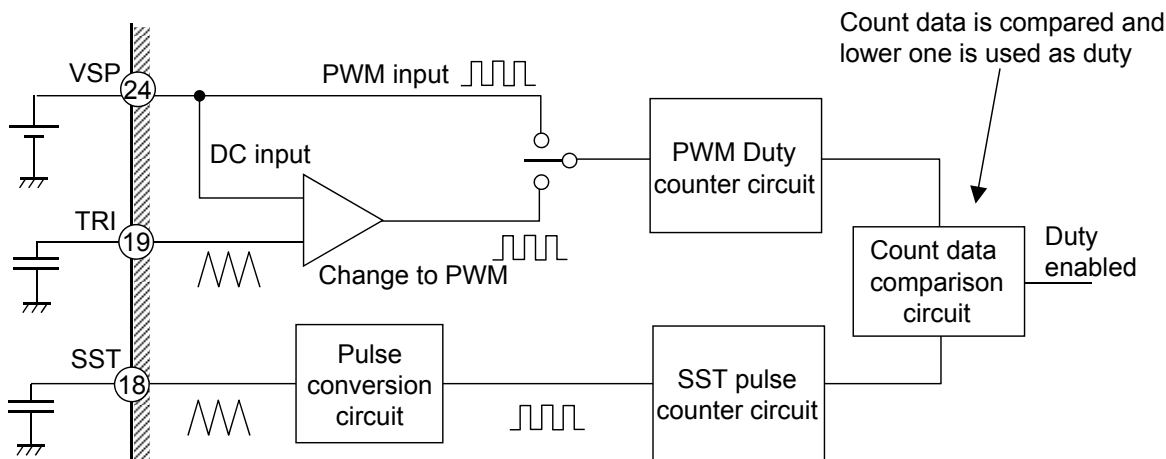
Count data is compared and lower one is used as duty

VSP
24

PWM input

DC input

PWM Duty counter circuit

TRI
19

Change to PWM

Count data comparison circuit

Duty enabled

SST
18

Pulse conversion circuit

SST pulse counter circuit